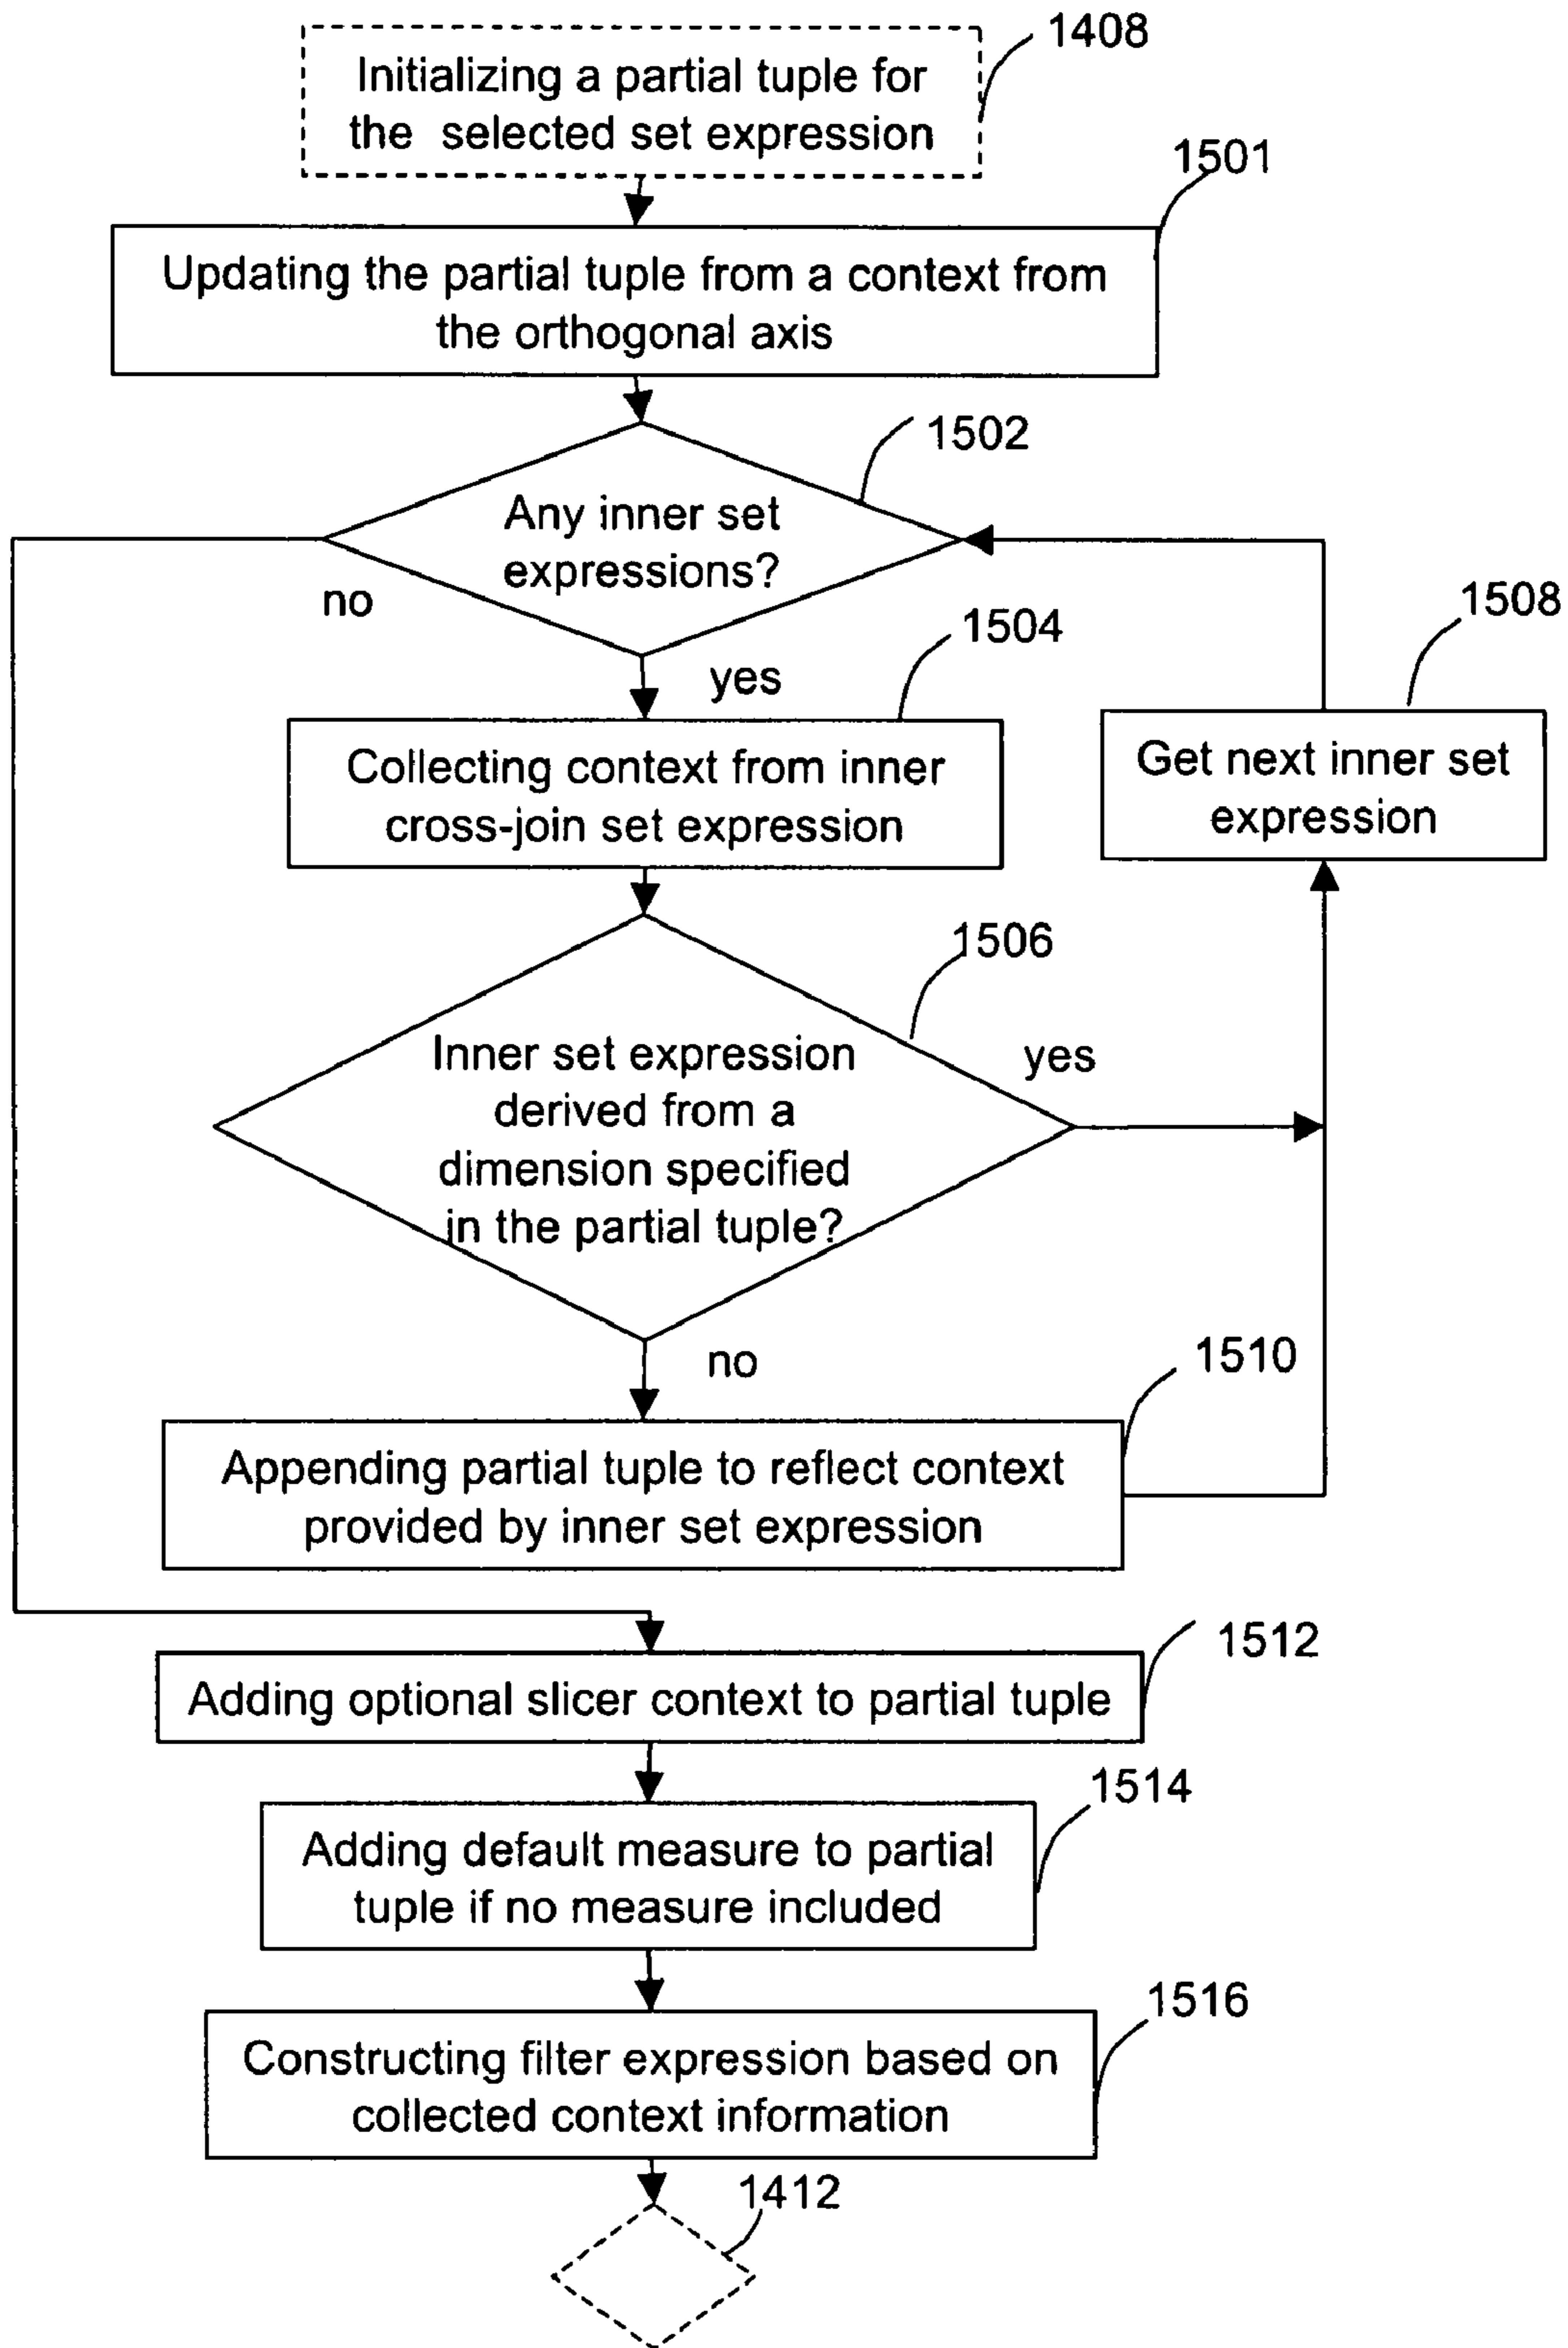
Initializing a partial tuple for the selected set expression

1408

1501

Updating the partial tuple from a context from the orthogonal axis

1502

Any inner set expressions?

no

yes

1504

Collecting context from inner cross-join set expression

1508

Get next inner set expression

1506

Inner set expression derived from a dimension specified in the partial tuple?

yes

no

1510

Appending partial tuple to reflect context provided by inner set expression

1512

Adding optional slicer context to partial tuple

1514

Adding default measure to partial tuple if no measure included

1516

Constructing filter expression based on collected context information

1412